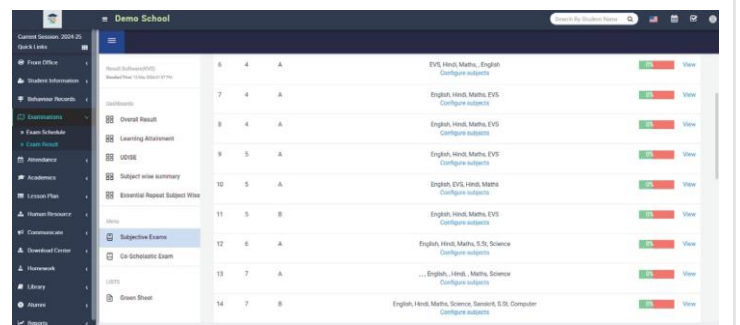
Demo School

Search By Student Name

Current Session: 2024-25
Quick Links

Front Office
Student Information
Behaviour Records
Examinations
» Exam Schedule
» Exam Result
Attendance
Academics
Lesson Plan
Human Resource
Communicate
Download Center
Homework
Library
Alumni
Reports

Result Software(RVO)
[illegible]

Dashboards
Overall Result
Learning Attainment
UDISE
Subject wise summary
Essential Repeat Subject Wise

Menu
Subjective Exams
Co-Scholastic Exam

LISTS
Green Sheet

| | | | | | |
|---|---|---|---|---|---|
| 6 | 4 | A | EVS, Hindi, Maths, , English<br>Configure subjects | 0% | View |
| 7 | 4 | A | English, Hindi, Maths, EVS<br>Configure subjects | 0% | View |
| 8 | 4 | A | English, Hindi, Maths, EVS<br>Configure subjects | 0% | View |
| 9 | 5 | A | English, Hindi, Maths, EVS<br>Configure subjects | 0% | View |
| 10 | 5 | A | English, EVS, Hindi, Maths<br>Configure subjects | 0% | View |
| 11 | 5 | B | English, Hindi, Maths, EVS<br>Configure subjects | 0% | View |
| 12 | 6 | A | English, Hindi, Maths, S.St, Science<br>Configure subjects | 0% | View |
| 13 | 7 | A | , , , English, , Hindi, , Maths, Science<br>Configure subjects | 0% | View |
| 14 | 7 | B | English, Hindi, Maths, Science, Sanskrit, S.St, Computer<br>Configure subjects | 0% | View |